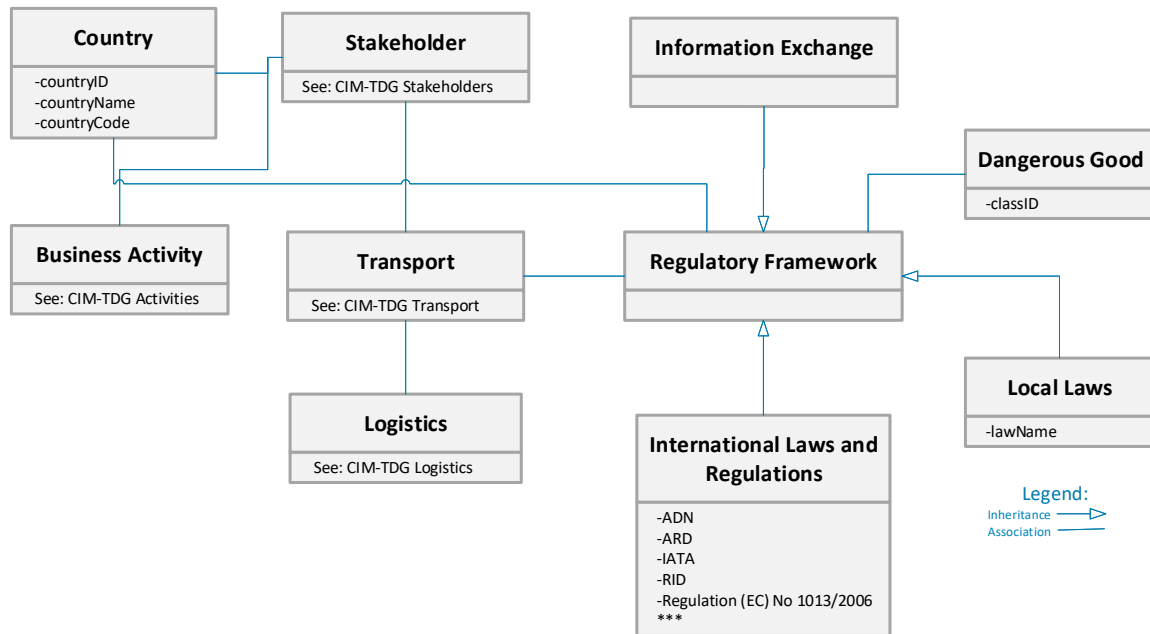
Country
-countryID
-countryName
-countryCode

Stakeholder
See: CIM-TDG Stakeholders

Information Exchange

Dangerous Good
-classID

Business Activity
See: CIM-TDG Activities

Transport
See: CIM-TDG Transport

Regulatory Framework

Local Laws
-lawName

Logistics
See: CIM-TDG Logistics

International Laws and Regulations
-ADN
-ARD
-IATA
-RID
-Regulation (EC) No 1013/2006
***

Legend:
Inheritance
Association